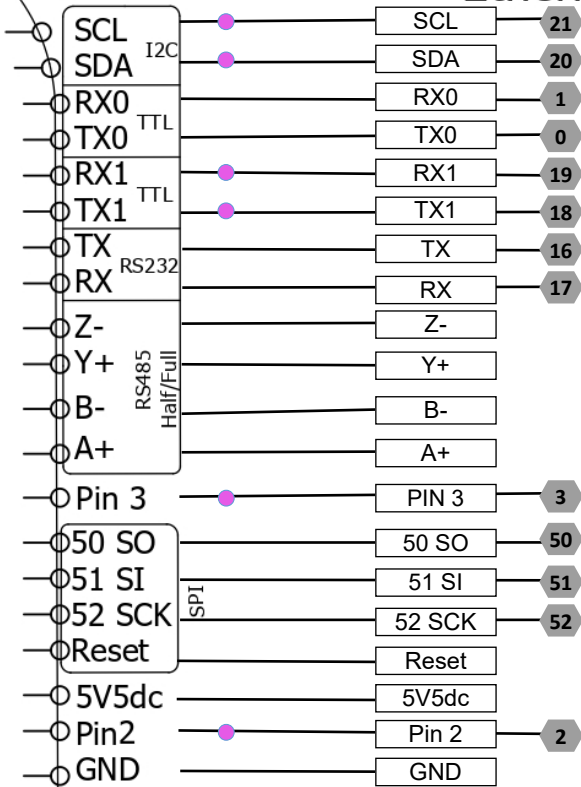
SCL
SDA
I2C
RX0
TX0
TTL
RX1
TX1
TTL
TX
RX
RS232
Z-
Y+
B-
A+
RS485 Half/Full
Pin 3
50 SO
51 SI
52 SCK
SPI
Reset
5V5dc
Pin2
GND

SCL
SDA
RX0
TX0
RX1
TX1
TX
RX
Z-
Y+
B-
A+
PIN 3
50 SO
51 SI
52 SCK
Reset
5V5dc
Pin 2
GND

21
20
1
0
19
18
16
17
3
50
51
52
2